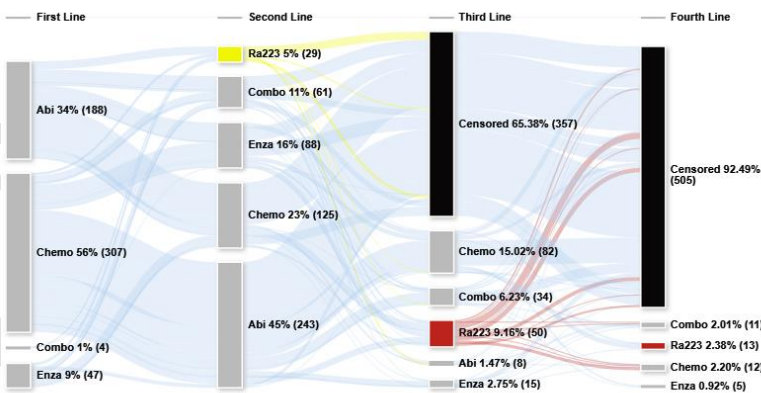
First Line

Abi 34% (188)

Chemo 56% (307)

Combo 1% (4)

Enza 9% (47)

Second Line

Ra223 5% (29)

Combo 11% (61)

Enza 16% (88)

Chemo 23% (125)

Abi 45% (243)

Third Line

Censored 65.38% (357)

Chemo 15.02% (82)

Combo 6.23% (34)

Ra223 9.16% (50)

Abi 1.47% (8)

Enza 2.75% (15)

Fourth Line

Censored 92.49% (505)

Combo 2.01% (11)

Ra223 2.38% (13)

Chemo 2.20% (12)

Enza 0.92% (5)